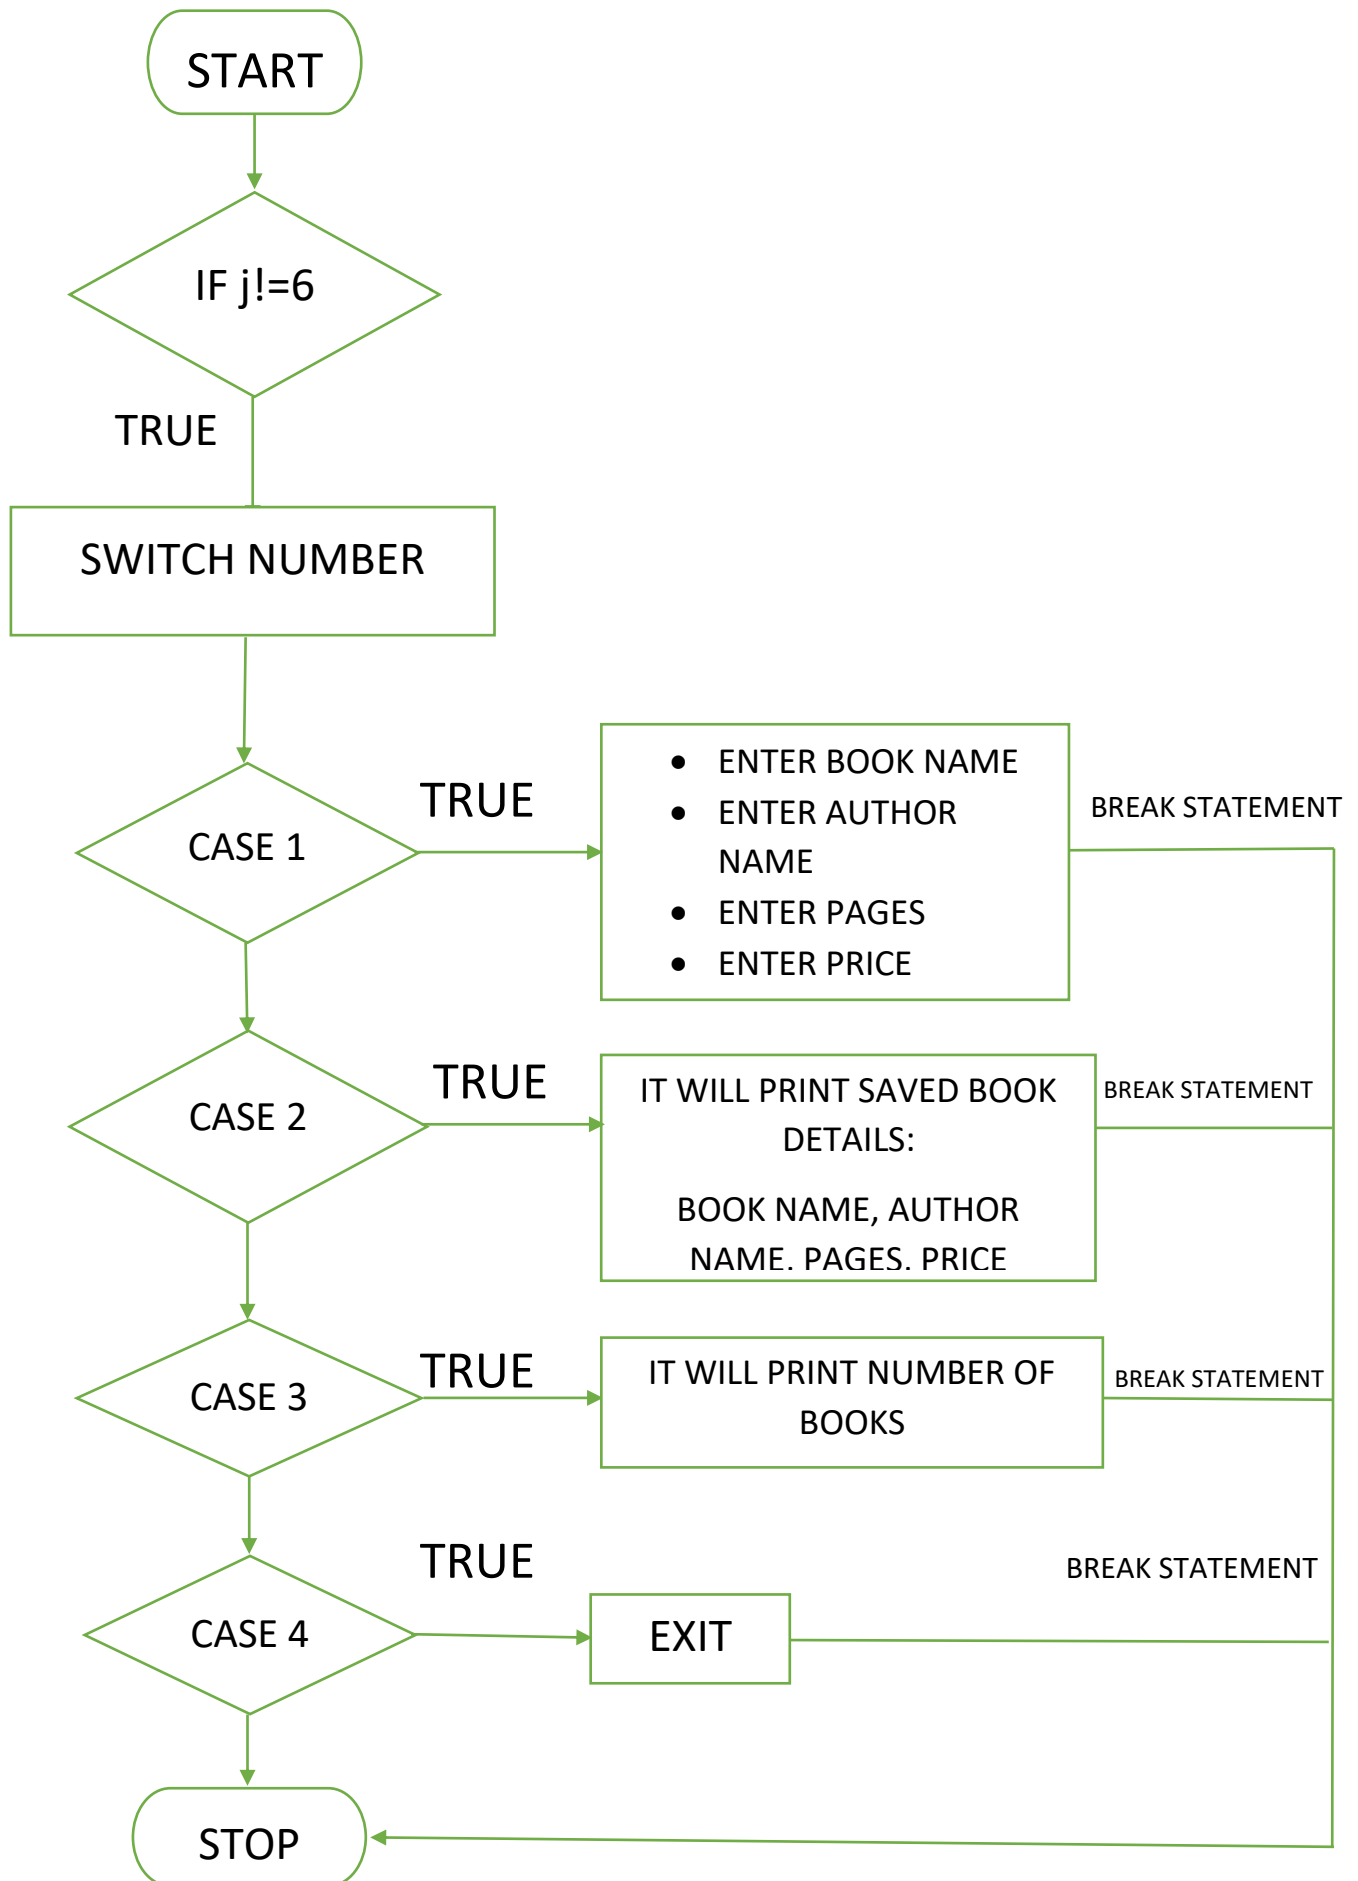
START

IF j!=6

TRUE

SWITCH NUMBER

CASE 1

TRUE

- ENTER BOOK NAME
- ENTER AUTHOR NAME
- ENTER PAGES
- ENTER PRICE

BREAK STATEMENT

CASE 2

TRUE

IT WILL PRINT SAVED BOOK DETAILS:

BOOK NAME, AUTHOR NAME. PAGES. PRICE

BREAK STATEMENT

CASE 3

TRUE

IT WILL PRINT NUMBER OF BOOKS

BREAK STATEMENT

TRUE

BREAK STATEMENT

CASE 4

EXIT

STOP